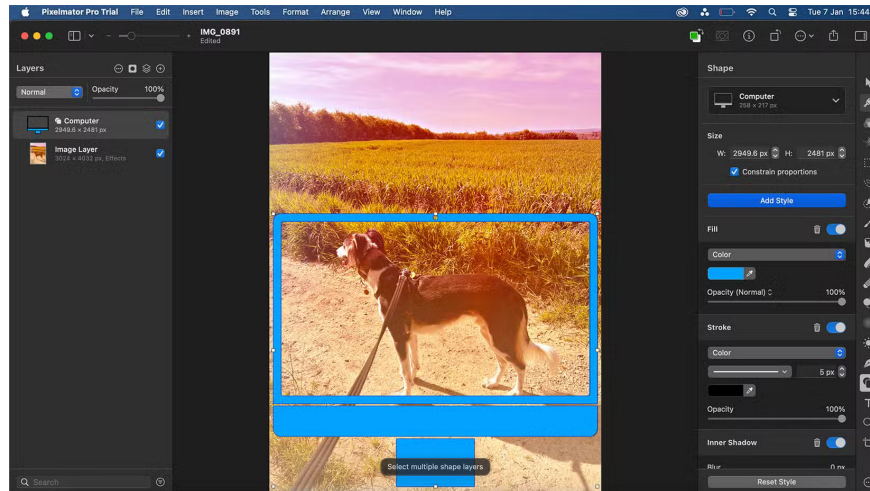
Pixelmator Pro Trial File Edit Insert Image Tools Format Arrange View Window Help

Tue 7 Jan 15:44

IMG_0891
Edited

Layers

Normal
Opacity 100%

Computer
2949.6 x 2481 px

Image Layer
3024 x 4032 px, Effects

Search

Select multiple shape layers

Shape

Computer
258 x 217 px

Size
W: 2949.6 px H: 2481 px
Constrain proportions

Add Style

Fill

Color

Opacity (Normal) 100%

Stroke

Color

5 px

Opacity 100%

Inner Shadow

Blur 0 px

Reset Style